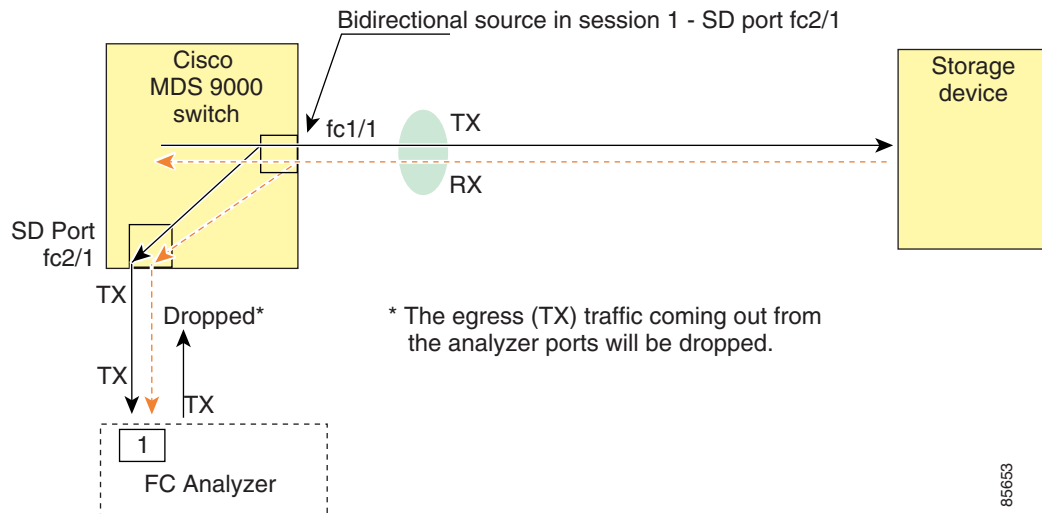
Bidirectional source in session 1 - SD port fc2/1

Cisco MDS 9000 switch

fc1/1

TX

RX

Storage device

SD Port fc2/1

TX

Dropped*

TX

TX

* The egress (TX) traffic coming out from the analyzer ports will be dropped.

1

FC Analyzer

85653